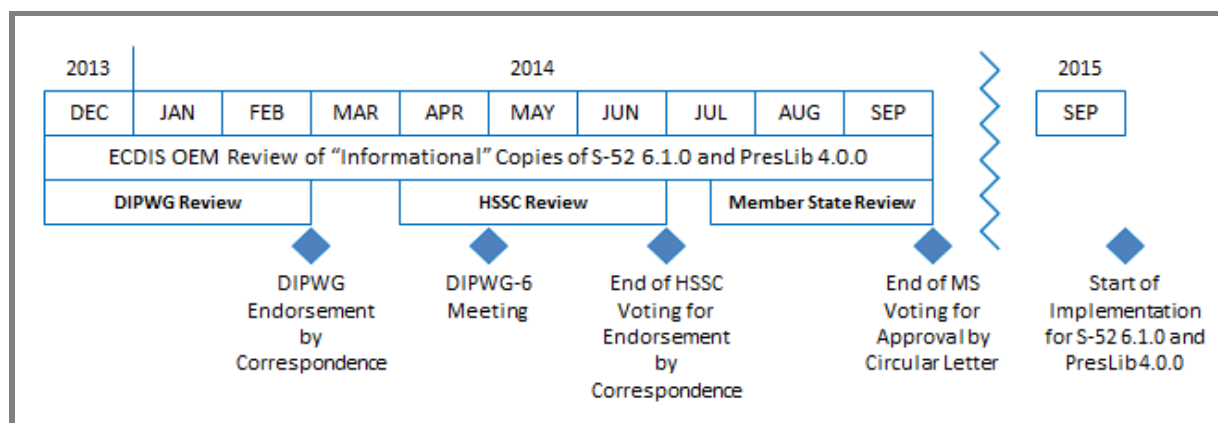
2013

2014

2015

| DEC | JAN | FEB | MAR | APR | MAY | JUN | JUL | AUG | SEP |
|---|---|---|---|---|---|---|---|---|---|

SEP

ECDIS OEM Review of "Informational" Copies of S-52 6.1.0 and PresLib 4.0.0

DIPWG Review

HSSC Review

Member State Review

DIPWG Endorsement by Correspondence

DIPWG-6 Meeting

End of HSSC Voting for Endorsement by Correspondence

End of MS Voting for Approval by Circular Letter

Start of Implementation for S-52 6.1.0 and PresLib 4.0.0